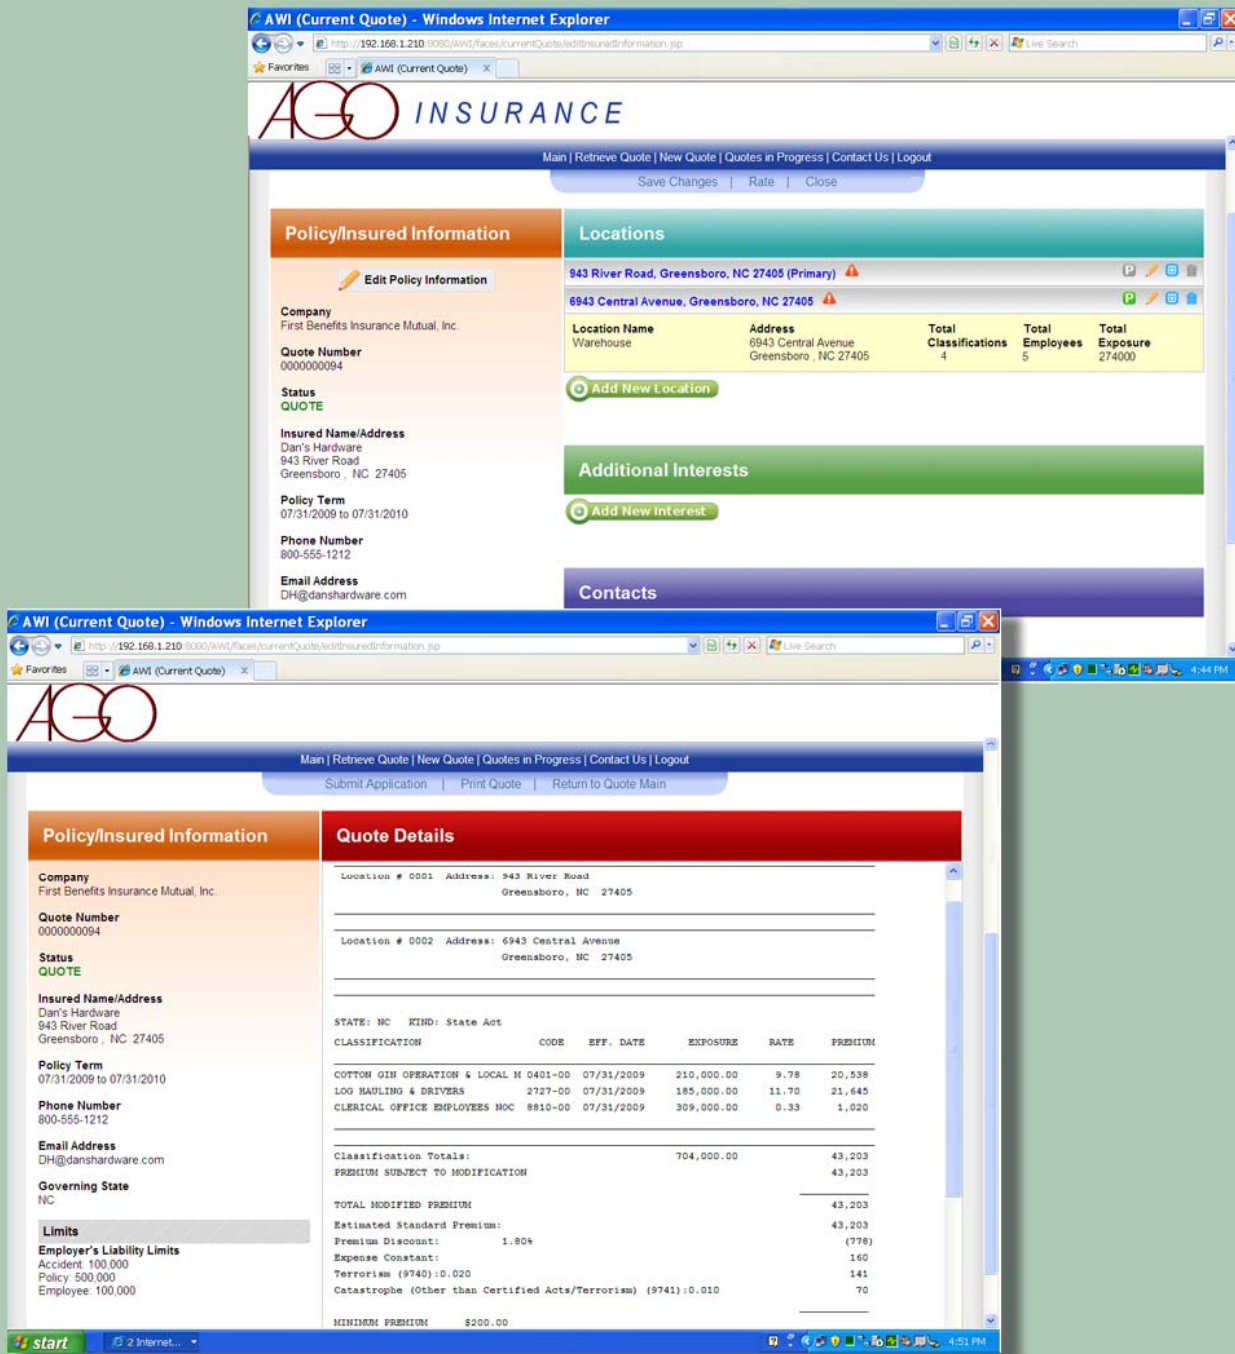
AWI (Current Quote) - Windows Internet Explorer
http://192.168.1.210:8080/AWI/faces/currentQuote/editInsuredInformation.jsp
Live Search
Favorites
AWI (Current Quote)

AGO INSURANCE

Main | Retrieve Quote | New Quote | Quotes in Progress | Contact Us | Logout
Save Changes | Rate | Close

Policy/Insured Information
Edit Policy Information
Company
First Benefits Insurance Mutual, Inc.
Quote Number
0000000094
Status
QUOTE
Insured Name/Address
Dan's Hardware
943 River Road
Greensboro , NC 27405
Policy Term
07/31/2009 to 07/31/2010
Phone Number
800-555-1212
Email Address
DH@danshardware.com

Locations
943 River Road, Greensboro, NC 27405 (Primary)
6943 Central Avenue, Greensboro, NC 27405

| Location Name | Address | Total Classifications | Total Employees | Total Exposure |
|---|---|---|---|---|
| Warehouse | 6943 Central Avenue Greensboro , NC 27405 | 4 | 5 | 274000 |

Add New Location

Additional Interests
Add New Interest

Contacts

4:44 PM

AWI (Current Quote) - Windows Internet Explorer
http://192.168.1.210:8080/AWI/faces/currentQuote/editInsuredInformation.jsp
Live Search
Favorites
AWI (Current Quote)

AGO

Main | Retrieve Quote | New Quote | Quotes in Progress | Contact Us | Logout
Submit Application | Print Quote | Return to Quote Main

Policy/Insured Information
Company
First Benefits Insurance Mutual, Inc.
Quote Number
0000000094
Status
QUOTE
Insured Name/Address
Dan's Hardware
943 River Road
Greensboro , NC 27405
Policy Term
07/31/2009 to 07/31/2010
Phone Number
800-555-1212
Email Address
DH@danshardware.com
Governing State
NC
Limits
Employer's Liability Limits
Accident: 100,000
Policy: 500,000
Employee: 100,000

Quote Details
Location # 0001 Address: 943 River Road
Greensboro, NC 27405

Location # 0002 Address: 6943 Central Avenue
Greensboro, NC 27405

STATE: NC KIND: State Act

| CLASSIFICATION | CODE | EFF. DATE | EXPOSURE | RATE | PREMIUM |
|---|---|---|---|---|---|
| COTTON GIN OPERATION & LOCAL M | 0401-00 | 07/31/2009 | 210,000.00 | 9.78 | 20,538 |
| LOG HAULING & DRIVERS | 2727-00 | 07/31/2009 | 185,000.00 | 11.70 | 21,645 |
| CLERICAL OFFICE EMPLOYEES NOC | 8810-00 | 07/31/2009 | 309,000.00 | 0.33 | 1,020 |

Classification Totals: 704,000.00 43,203
PREMIUM SUBJECT TO MODIFICATION 43,203

TOTAL MODIFIED PREMIUM 43,203
Estimated Standard Premium: 43,203
Premium Discount: 1.80% (778)
Expense Constant: 160
Terrorism (9740):0.020 141
Catastrophe (Other than Certified Acts/Terrorism) (9741):0.010 70

MINIMUM PREMIUM $200.00

start
2 Internet...
4:51 PM